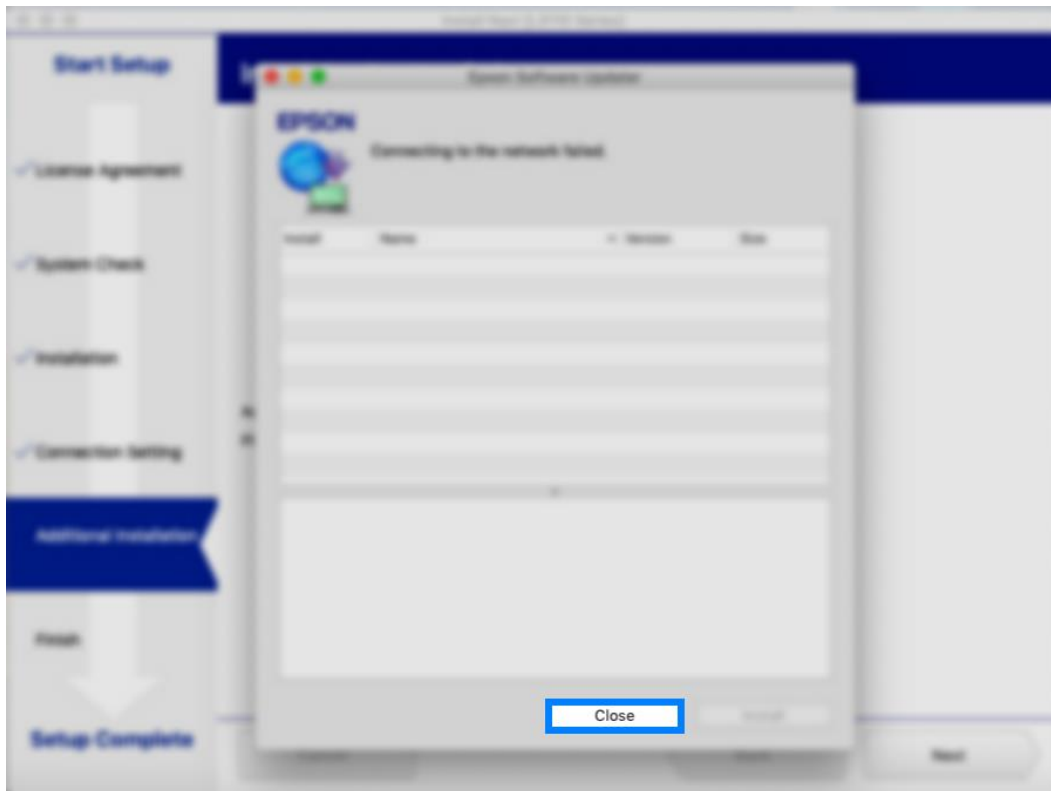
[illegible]

Start Setup

License Agreement

System Check

Installation

Connection Setting

Additional Installation

Finish

Setup Complete

Epson Software Updater

EPSON

Connecting to the network failed.

| Install | Name | Version | Size |
|---|---|---|---|

Close

Install

Next